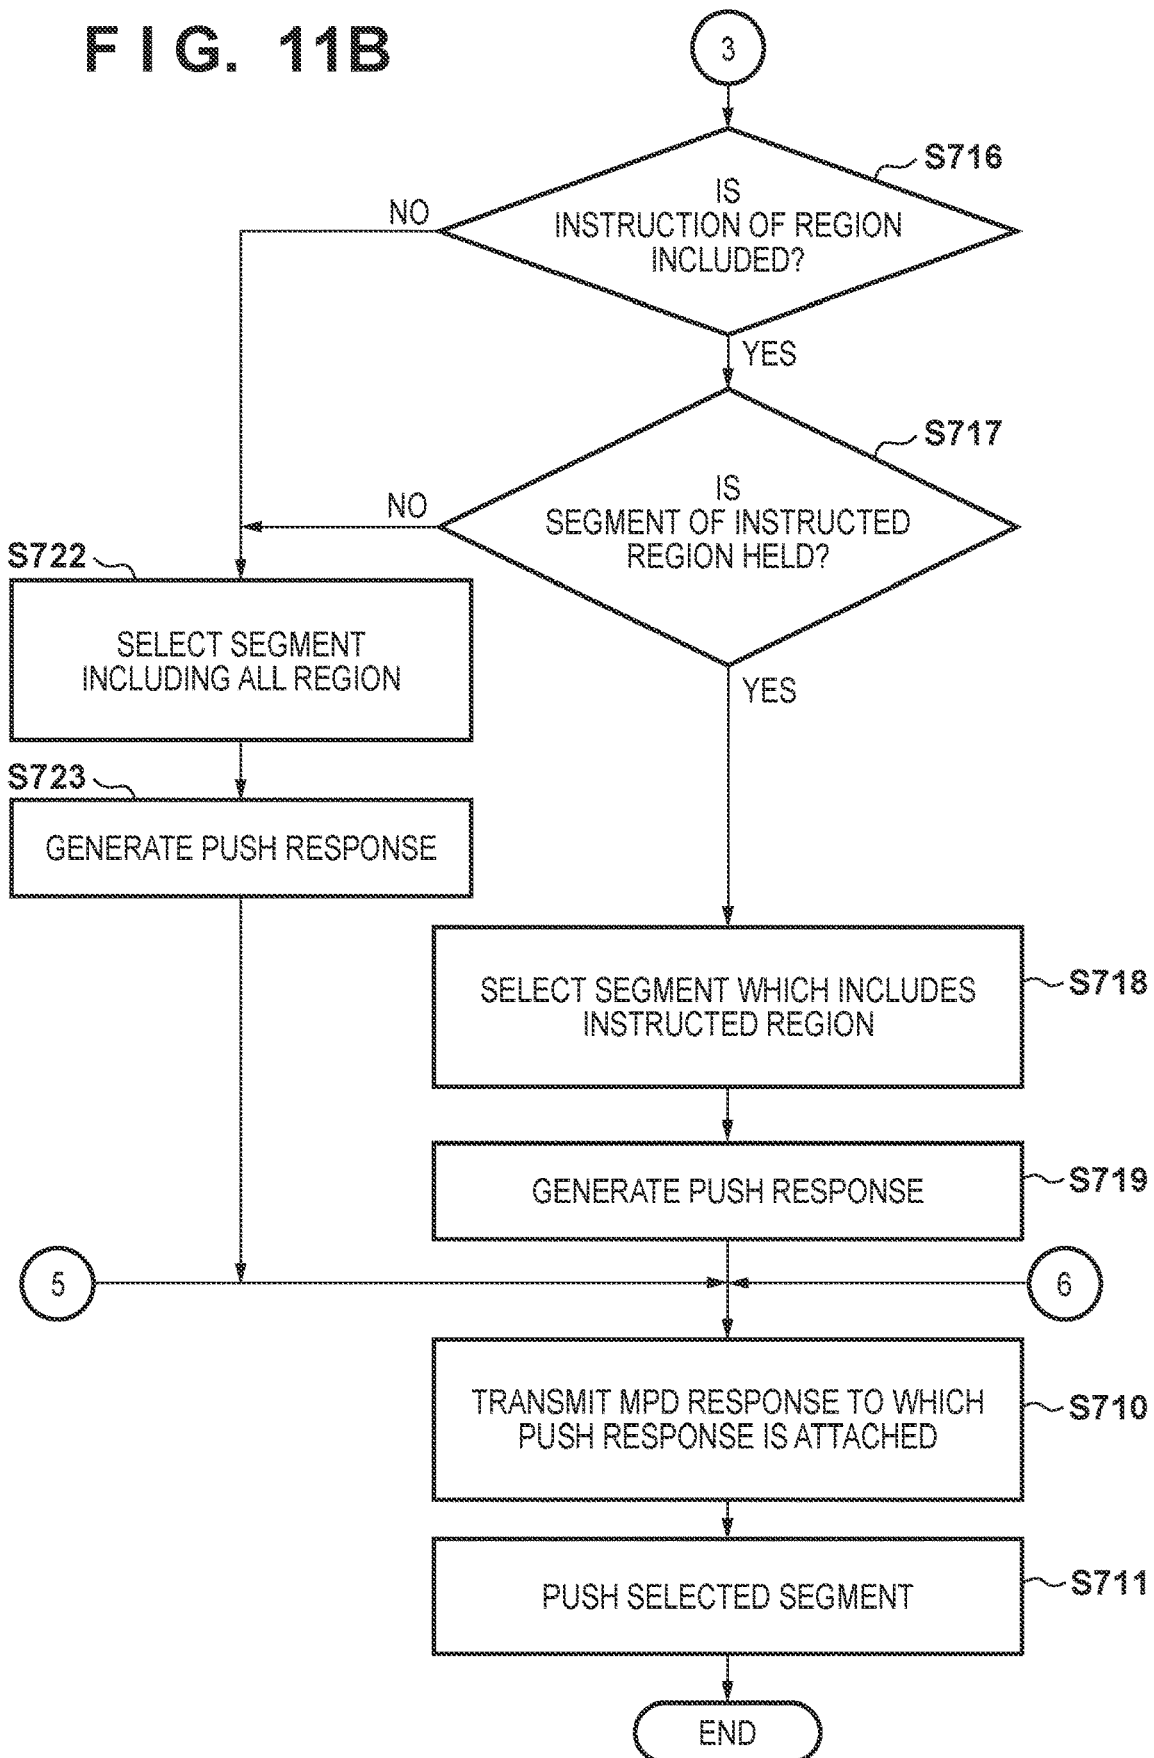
F I G. 11B

3

S716

IS INSTRUCTION OF REGION INCLUDED?

NO

YES

S717

IS SEGMENT OF INSTRUCTED REGION HELD?

NO

S722

SELECT SEGMENT INCLUDING ALL REGION

S723

GENERATE PUSH RESPONSE

YES

SELECT SEGMENT WHICH INCLUDES INSTRUCTED REGION

S718

GENERATE PUSH RESPONSE

S719

5

6

TRANSMIT MPD RESPONSE TO WHICH PUSH RESPONSE IS ATTACHED

S710

PUSH SELECTED SEGMENT

S711

END